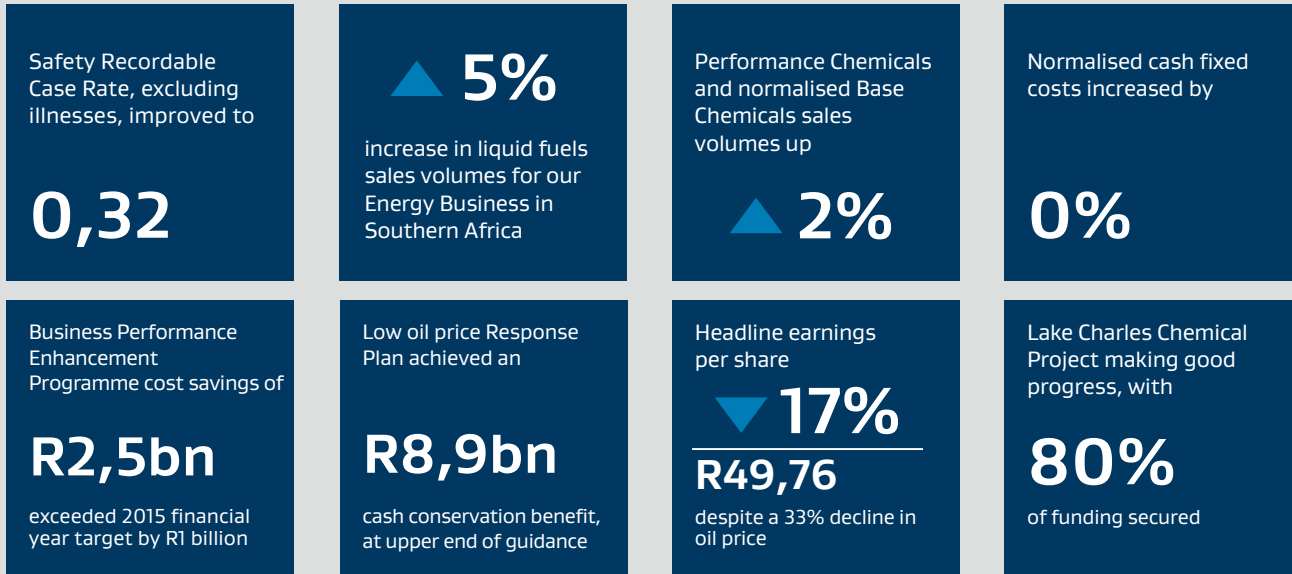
Safety Recordable Case Rate, excluding illnesses, improved to

0,32

5%

increase in liquid fuels sales volumes for our Energy Business in Southern Africa

Performance Chemicals and normalised Base Chemicals sales volumes up

2%

Normalised cash fixed costs increased by

0%

Business Performance Enhancement Programme cost savings of

R2,5bn

exceeded 2015 financial year target by R1 billion

Low oil price Response Plan achieved an

R8,9bn

cash conservation benefit, at upper end of guidance

Headline earnings per share

17%

R49,76

despite a 33% decline in oil price

Lake Charles Chemical Project making good progress, with

80%

of funding secured